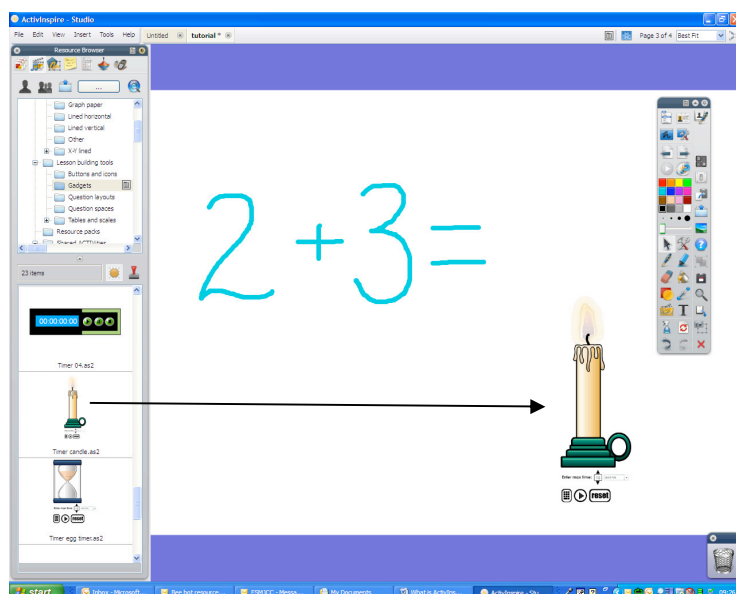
ActivInspire - Studio

File Edit View Insert Tools Help Untitled tutorial *

Page 3 of 4 Best Fit

Resource Browser

...

Graph paper
Lined horizontal
Lined vertical
Other
X-Y lined
Lesson building tools
Buttons and icons
Gadgets
Question layouts
Question spaces
Tables and scales
Resource packs
Shared ACTIVities

23 items

00:00:00:00

Timer 04.as2

Timer candle.as2

reset

Timer egg timer.as2

$2+3=$

Enter new time:

reset

start Inbox - Microsoft... Bee bot resource... ESMCC - Messa... My Documents What is ActivIns... ActivInspire - Stu... 09:26